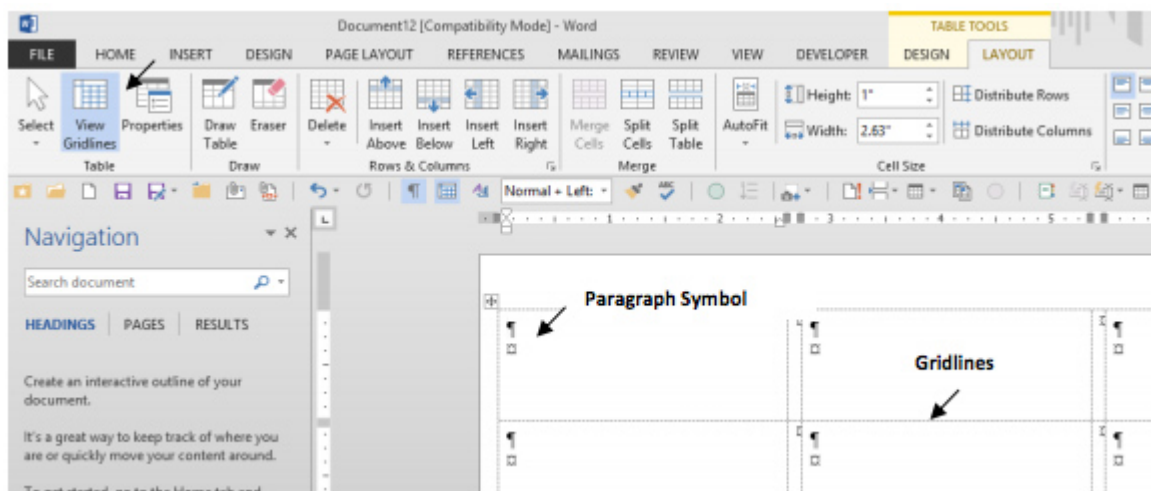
Document12 [Compatibility Mode] - Word

TABLE TOOLS

FILE HOME INSERT DESIGN PAGE LAYOUT REFERENCES MAILINGS REVIEW VIEW DEVELOPER DESIGN LAYOUT

Select View Gridlines Properties
Table

Draw Table Eraser
Draw

Delete Insert Above Insert Below Insert Left Insert Right
Rows & Columns

Merge Cells Split Cells Split Table
Merge

AutoFit Height: 1" Width: 2.63" Distribute Rows Distribute Columns
Cell Size

Normal + Left:

Navigation

Search document

HEADINGS PAGES RESULTS

Create an interactive outline of your document.

It's a great way to keep track of where you are or quickly move your content around.

Paragraph Symbol

Gridlines

¶

¶

¶

¶

¶

¶